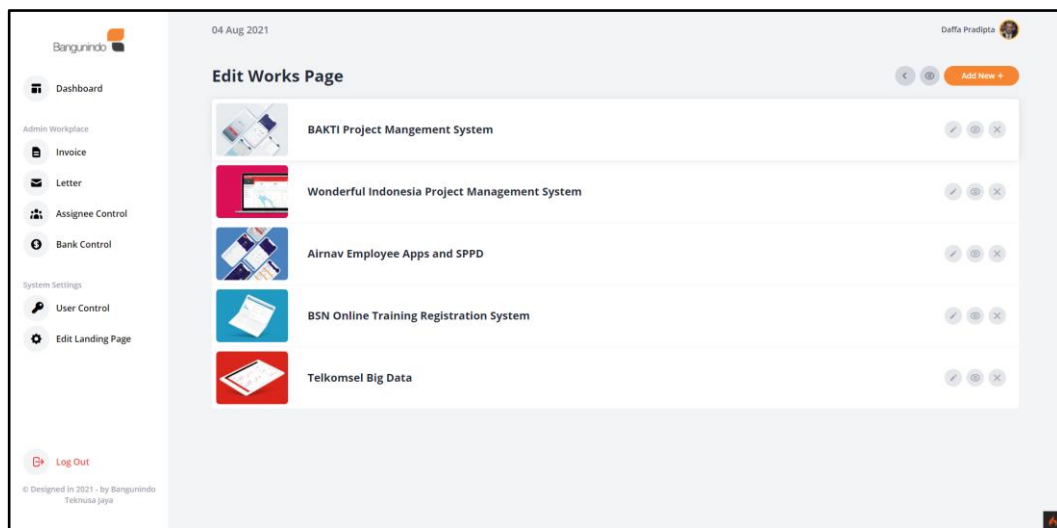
Bangunindo

Dashboard

Admin Workplace

Invoice

Letter

Assignee Control

Bank Control

System Settings

User Control

Edit Landing Page

Log Out

© Designed in 2021 - by Bangunindo Teknusa Jaya

04 Aug 2021

Daffa Pradipta

Edit Works Page

Add New +

BAKTI Project Mangement System

Wonderful Indonesia Project Management System

Airnav Employee Apps and SPPD

BSN Online Training Registration System

Telkomsel Big Data